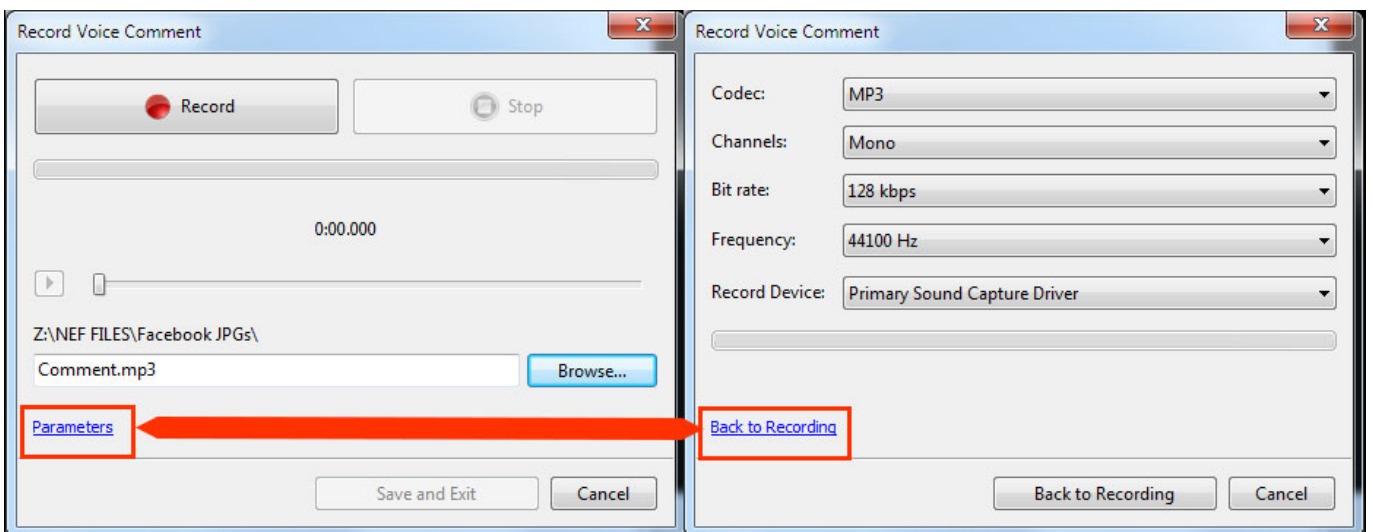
Record Voice Comment

Record

Stop

0:00.000

Z:\NEF FILES\Facebook JPGs\

Comment.mp3

Browse...

Parameters

Save and Exit

Cancel

Record Voice Comment

Codec: MP3

Channels: Mono

Bit rate: 128 kbps

Frequency: 44100 Hz

Record Device: Primary Sound Capture Driver

Back to Recording

Back to Recording

Cancel